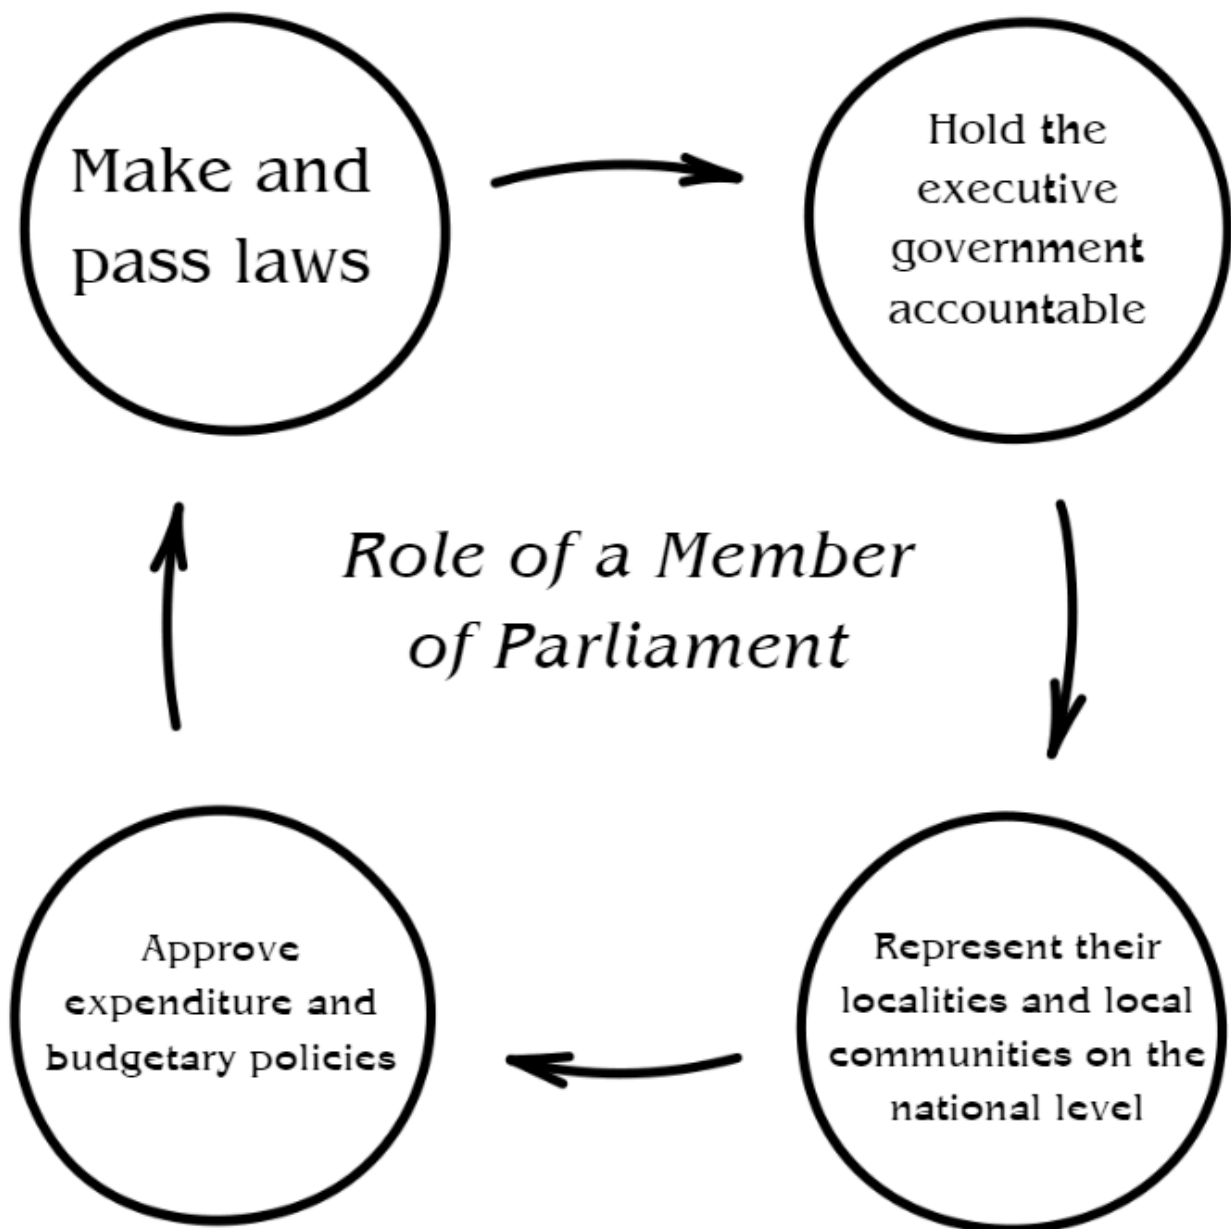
Make and pass laws

Hold the executive government accountable

Role of a Member of Parliament

Approve expenditure and budgetary policies

Represent their localities and local communities on the national level